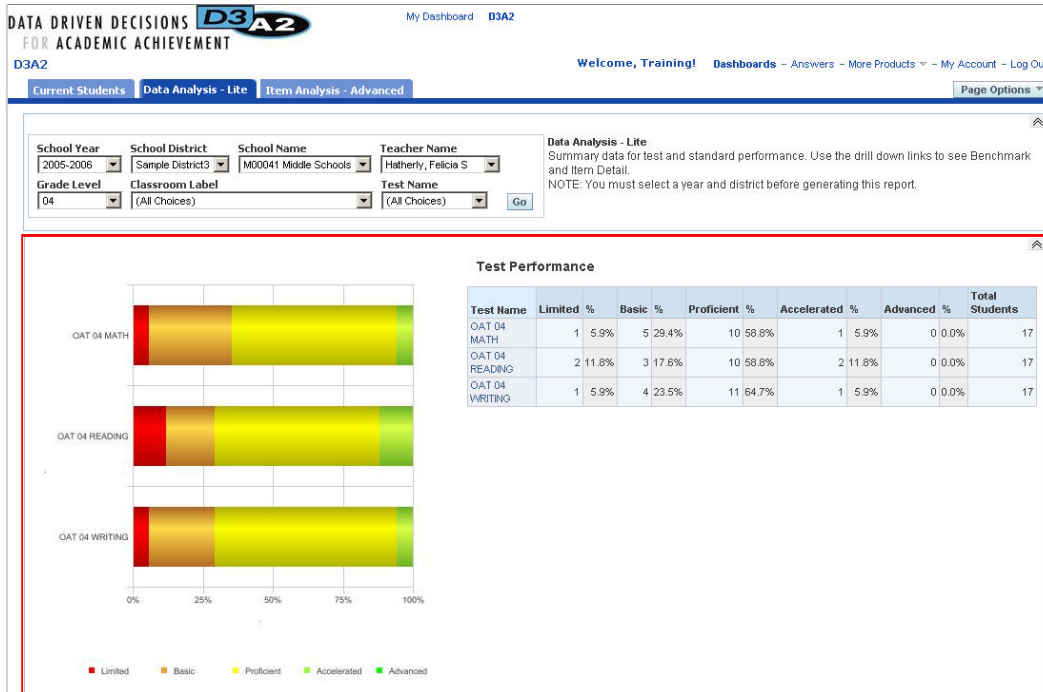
DATA DRIVEN DECISIONS D3A2
FOR ACADEMIC ACHIEVEMENT

My Dashboard D3A2

D3A2

Welcome, Training! Dashboards – Answers – More Products – My Account – Log Ou

Current Students | Data Analysis - Lite | Item Analysis - Advanced

Page Options

School Year
2005-2006
School District
Sample District3
School Name
M00041 Middle Schools
Teacher Name
Hatherly, Felicia S
Grade Level
04
Classroom Label
(All Choices)
Test Name
(All Choices)
Go

Data Analysis - Lite
Summary data for test and standard performance. Use the drill down links to see Benchmark and Item Detail.
NOTE: You must select a year and district before generating this report.

OAT 04 MATH

OAT 04 READING

OAT 04 WRITING

0% 25% 50% 75% 100%

Limited Basic Proficient Accelerated Advanced

Test Performance

| Test Name | Limited | % | Basic | % | Proficient | % | Accelerated | % | Advanced | % | Total Students |
|---|---|---|---|---|---|---|---|---|---|---|---|
| OAT 04 MATH | 1 | 5.9% | 5 | 29.4% | 10 | 58.8% | 1 | 5.9% | 0 | 0.0% | 17 |
| OAT 04 READING | 2 | 11.8% | 3 | 17.6% | 10 | 58.8% | 2 | 11.8% | 0 | 0.0% | 17 |
| OAT 04 WRITING | 1 | 5.9% | 4 | 23.5% | 11 | 64.7% | 1 | 5.9% | 0 | 0.0% | 17 |